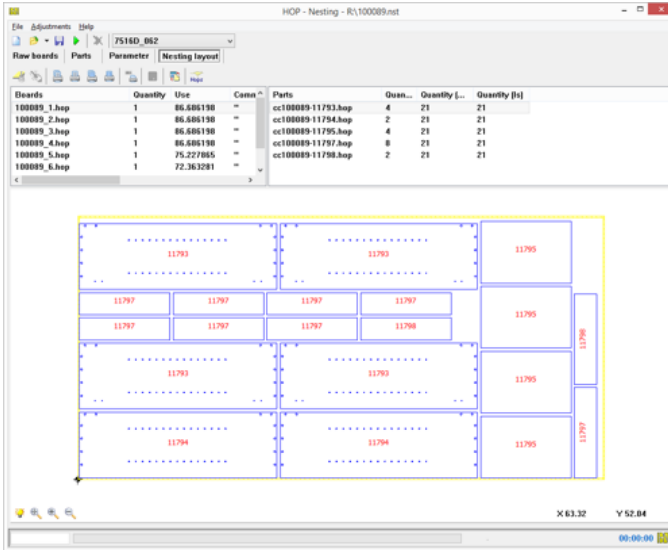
HOP - Nesting - R:\100089.nst

File Adjustments Help

7516D_062

Raw boards Parts Parameter Nesting layout

| Boards | Quantity | Use | Comm |
|---|---|---|---|
| 100089_1.hop | 1 | 86.686198 | = |
| 100089_2.hop | 1 | 86.686198 | = |
| 100089_3.hop | 1 | 86.686198 | = |
| 100089_4.hop | 1 | 86.686198 | = |
| 100089_5.hop | 1 | 75.227865 | = |
| 100089_6.hop | 1 | 72.363281 | = |

| Parts | Quan... | Quantity [... | Quantity [Is] |
|---|---|---|---|
| cc100089-11793.hop | 4 | 21 | 21 |
| cc100089-11794.hop | 2 | 21 | 21 |
| cc100089-11795.hop | 4 | 21 | 21 |
| cc100089-11797.hop | 8 | 21 | 21 |
| cc100089-11798.hop | 2 | 21 | 21 |

11793 11793 11795
11797 11797 11797 11797
11795
11797 11797 11797 11798
11798
11793 11793
11795
11794 11794
11795
11797

X 63.32 Y 52.04

00:00:00